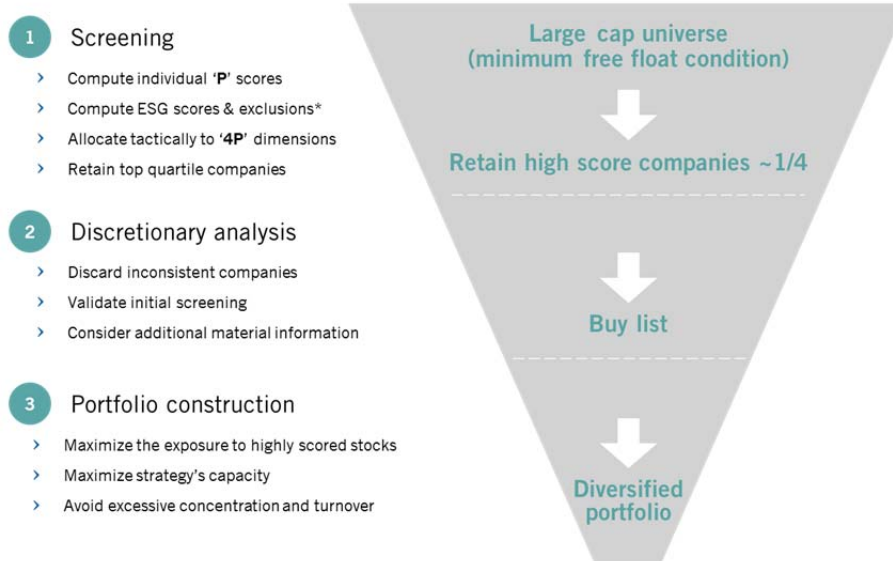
1 Screening

› Compute individual '**P**' scores
› Compute ESG scores & exclusions*
› Allocate tactically to '**4P**' dimensions
› Retain top quartile companies

2 Discretionary analysis

› Discard inconsistent companies
› Validate initial screening
› Consider additional material information

3 Portfolio construction

› Maximize the exposure to highly scored stocks
› Maximize strategy's capacity
› Avoid excessive concentration and turnover

Large cap universe (minimum free float condition)

Retain high score companies ~1/4

Buy list

Diversified portfolio